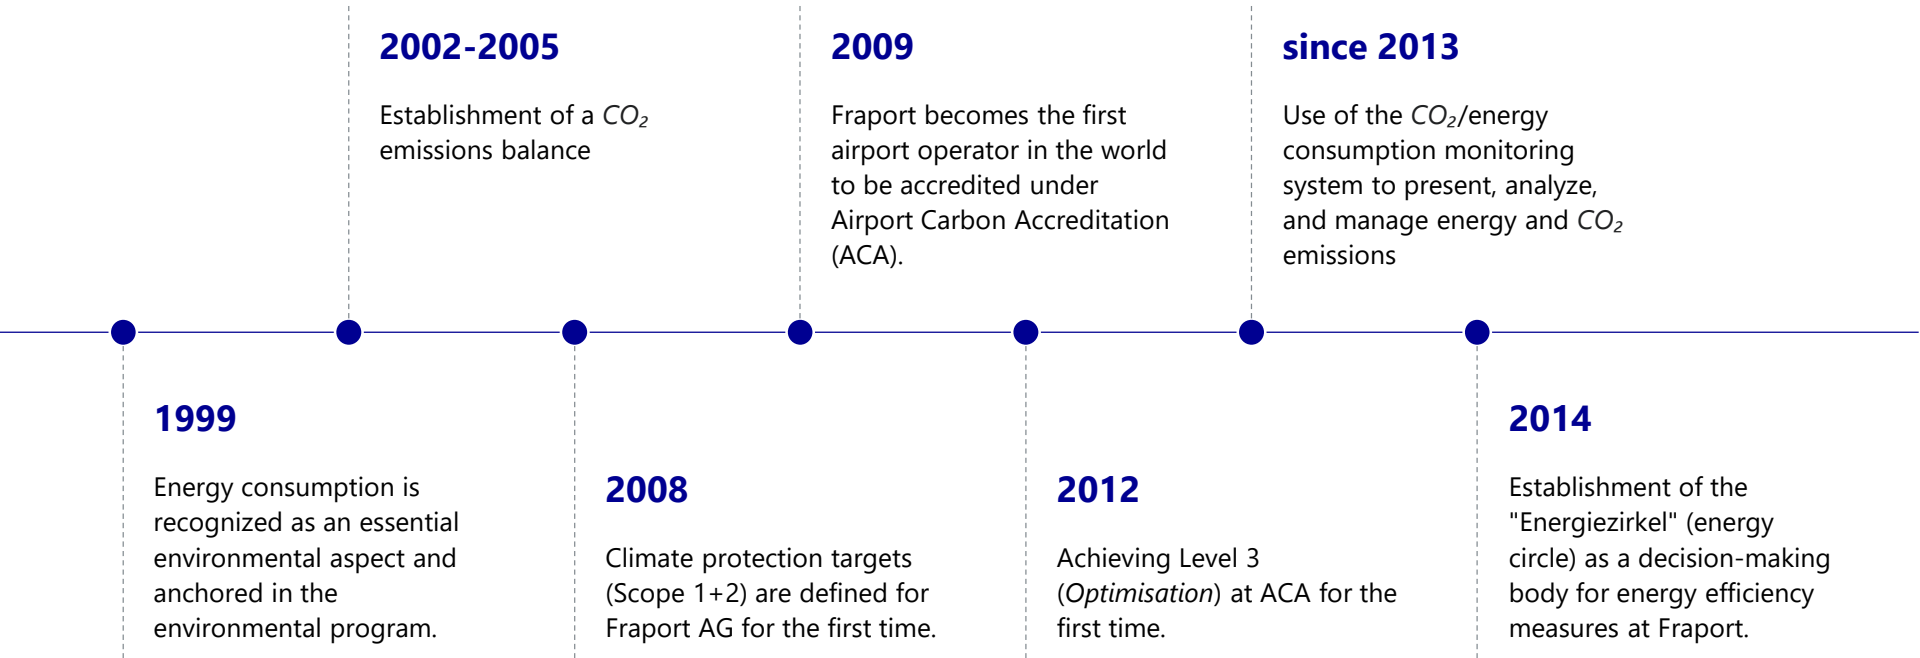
1999

Energy consumption is recognized as an essential environmental aspect and anchored in the environmental program.

2002-2005

Establishment of a $CO_2$ emissions balance

2008

Climate protection targets (Scope 1+2) are defined for Fraport AG for the first time.

2009

Fraport becomes the first airport operator in the world to be accredited under Airport Carbon Accreditation (ACA).

2012

Achieving Level 3 (Optimisation) at ACA for the first time.

since 2013

Use of the $CO_2$/energy consumption monitoring system to present, analyze, and manage energy and $CO_2$ emissions

2014

Establishment of the "Energiezirkel" (energy circle) as a decision-making body for energy efficiency measures at Fraport.